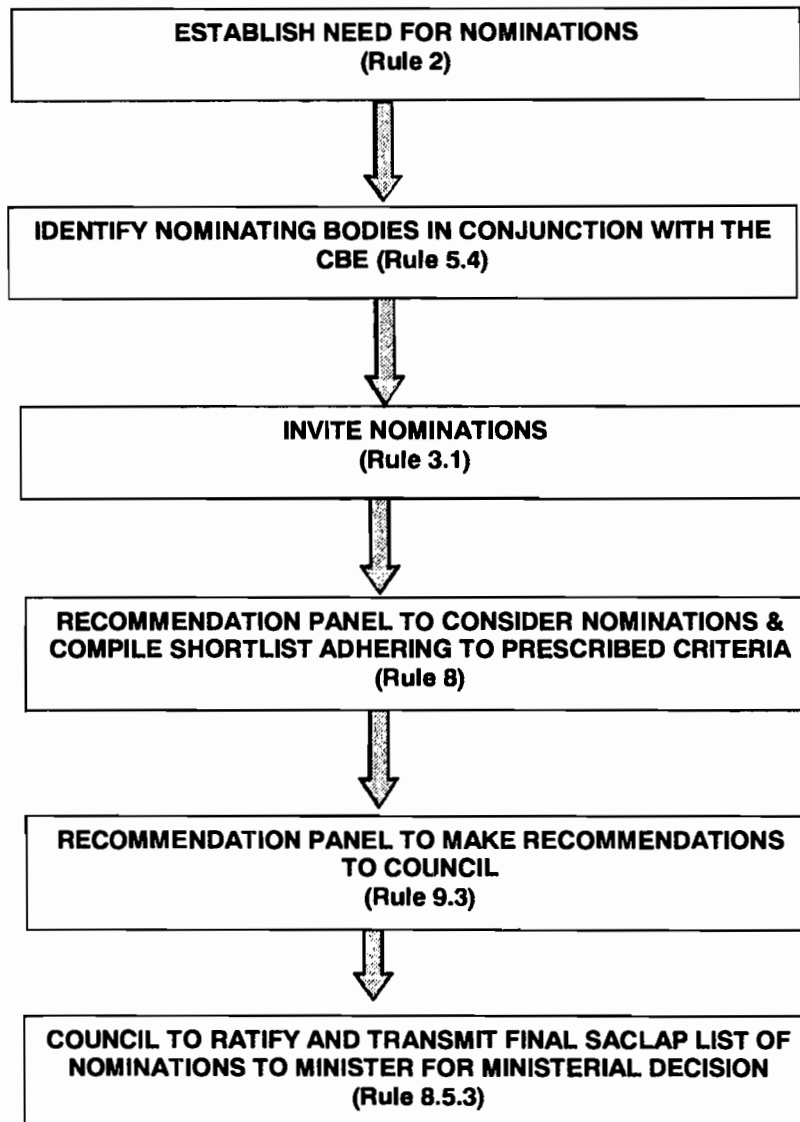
ESTABLISH NEED FOR NOMINATIONS
(Rule 2)

IDENTIFY NOMINATING BODIES IN CONJUNCTION WITH THE CBE (Rule 5.4)

INVITE NOMINATIONS
(Rule 3.1)

RECOMMENDATION PANEL TO CONSIDER NOMINATIONS & COMPILE SHORTLIST ADHERING TO PRESCRIBED CRITERIA
(Rule 8)

RECOMMENDATION PANEL TO MAKE RECOMMENDATIONS TO COUNCIL
(Rule 9.3)

COUNCIL TO RATIFY AND TRANSMIT FINAL SACLAP LIST OF NOMINATIONS TO MINISTER FOR MINISTERIAL DECISION
(Rule 8.5.3)